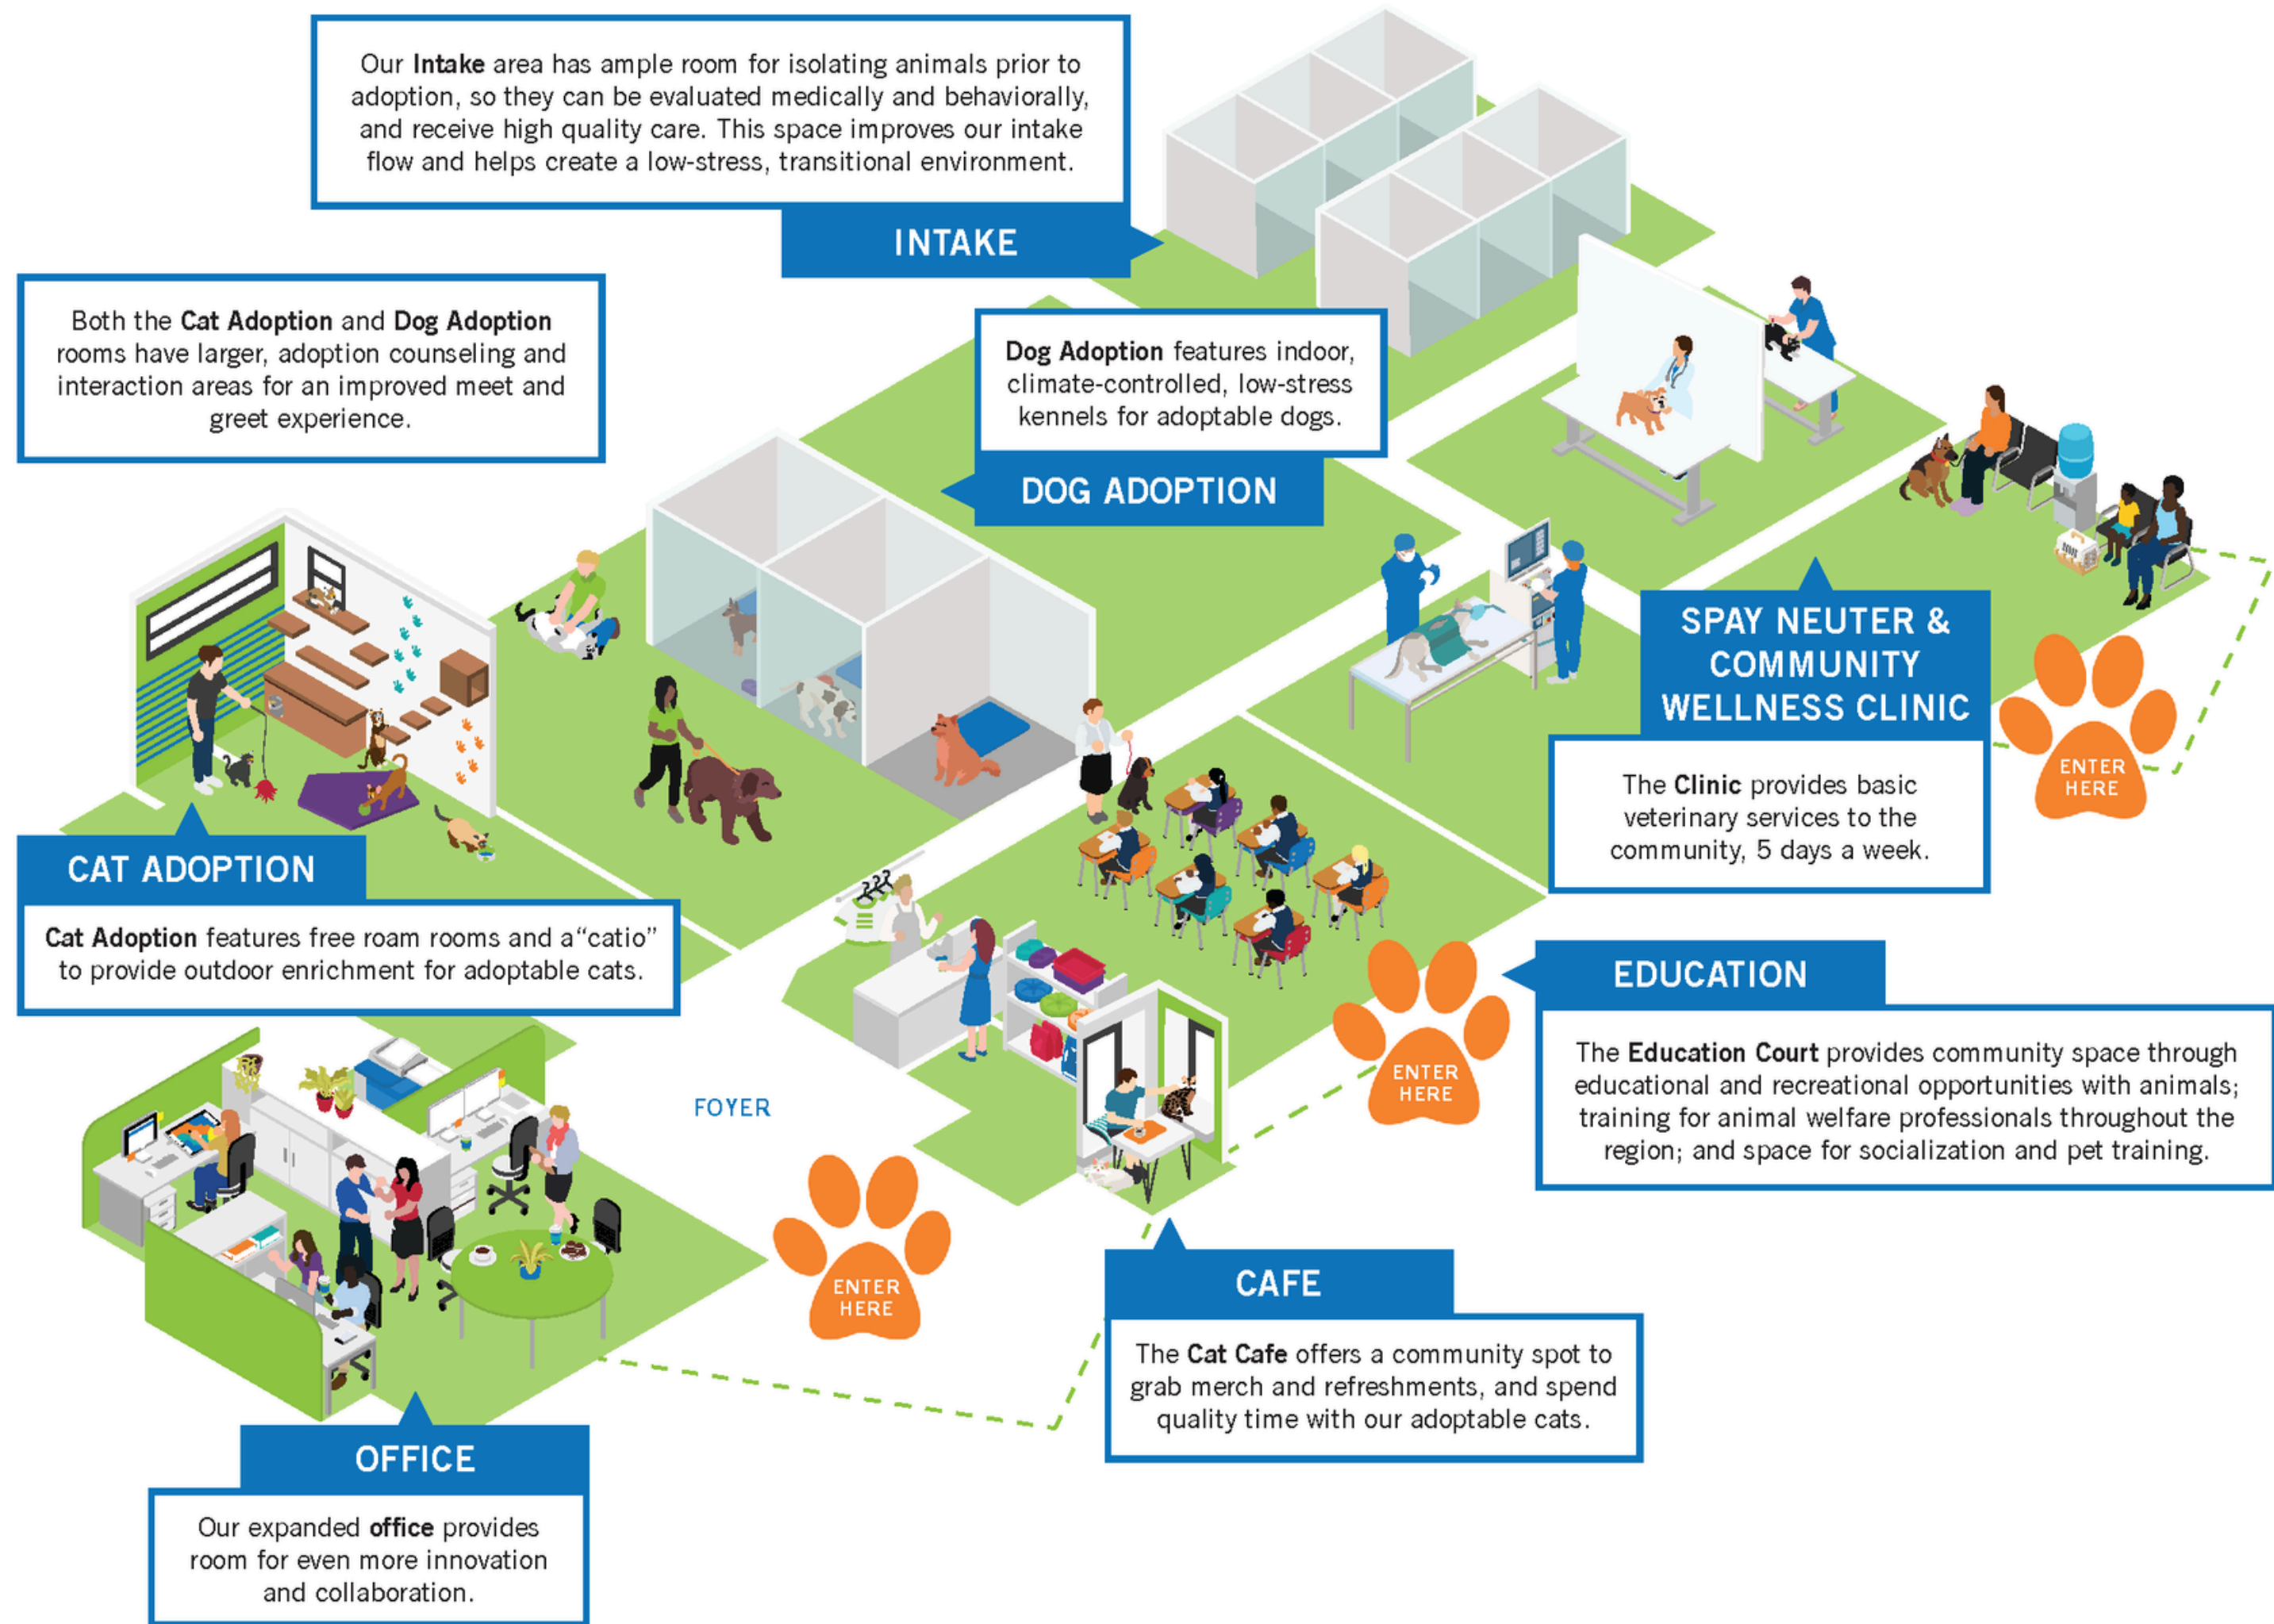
Our Intake area has ample room for isolating animals prior to adoption, so they can be evaluated medically and behaviorally, and receive high quality care. This space improves our intake flow and helps create a low-stress, transitional environment.

INTAKE

Both the Cat Adoption and Dog Adoption rooms have larger, adoption counseling and interaction areas for an improved meet and greet experience.

Dog Adoption features indoor, climate-controlled, low-stress kennels for adoptable dogs.

DOG ADOPTION

SPAY NEUTER & COMMUNITY WELLNESS CLINIC

The Clinic provides basic veterinary services to the community, 5 days a week.

ENTER HERE

CAT ADOPTION

Cat Adoption features free roam rooms and a"catio" to provide outdoor enrichment for adoptable cats.

ENTER HERE

EDUCATION

The Education Court provides community space through educational and recreational opportunities with animals; training for animal welfare professionals throughout the region; and space for socialization and pet training.

FOYER

ENTER HERE

CAFE

The Cat Cafe offers a community spot to grab merch and refreshments, and spend quality time with our adoptable cats.

OFFICE

Our expanded office provides room for even more innovation and collaboration.